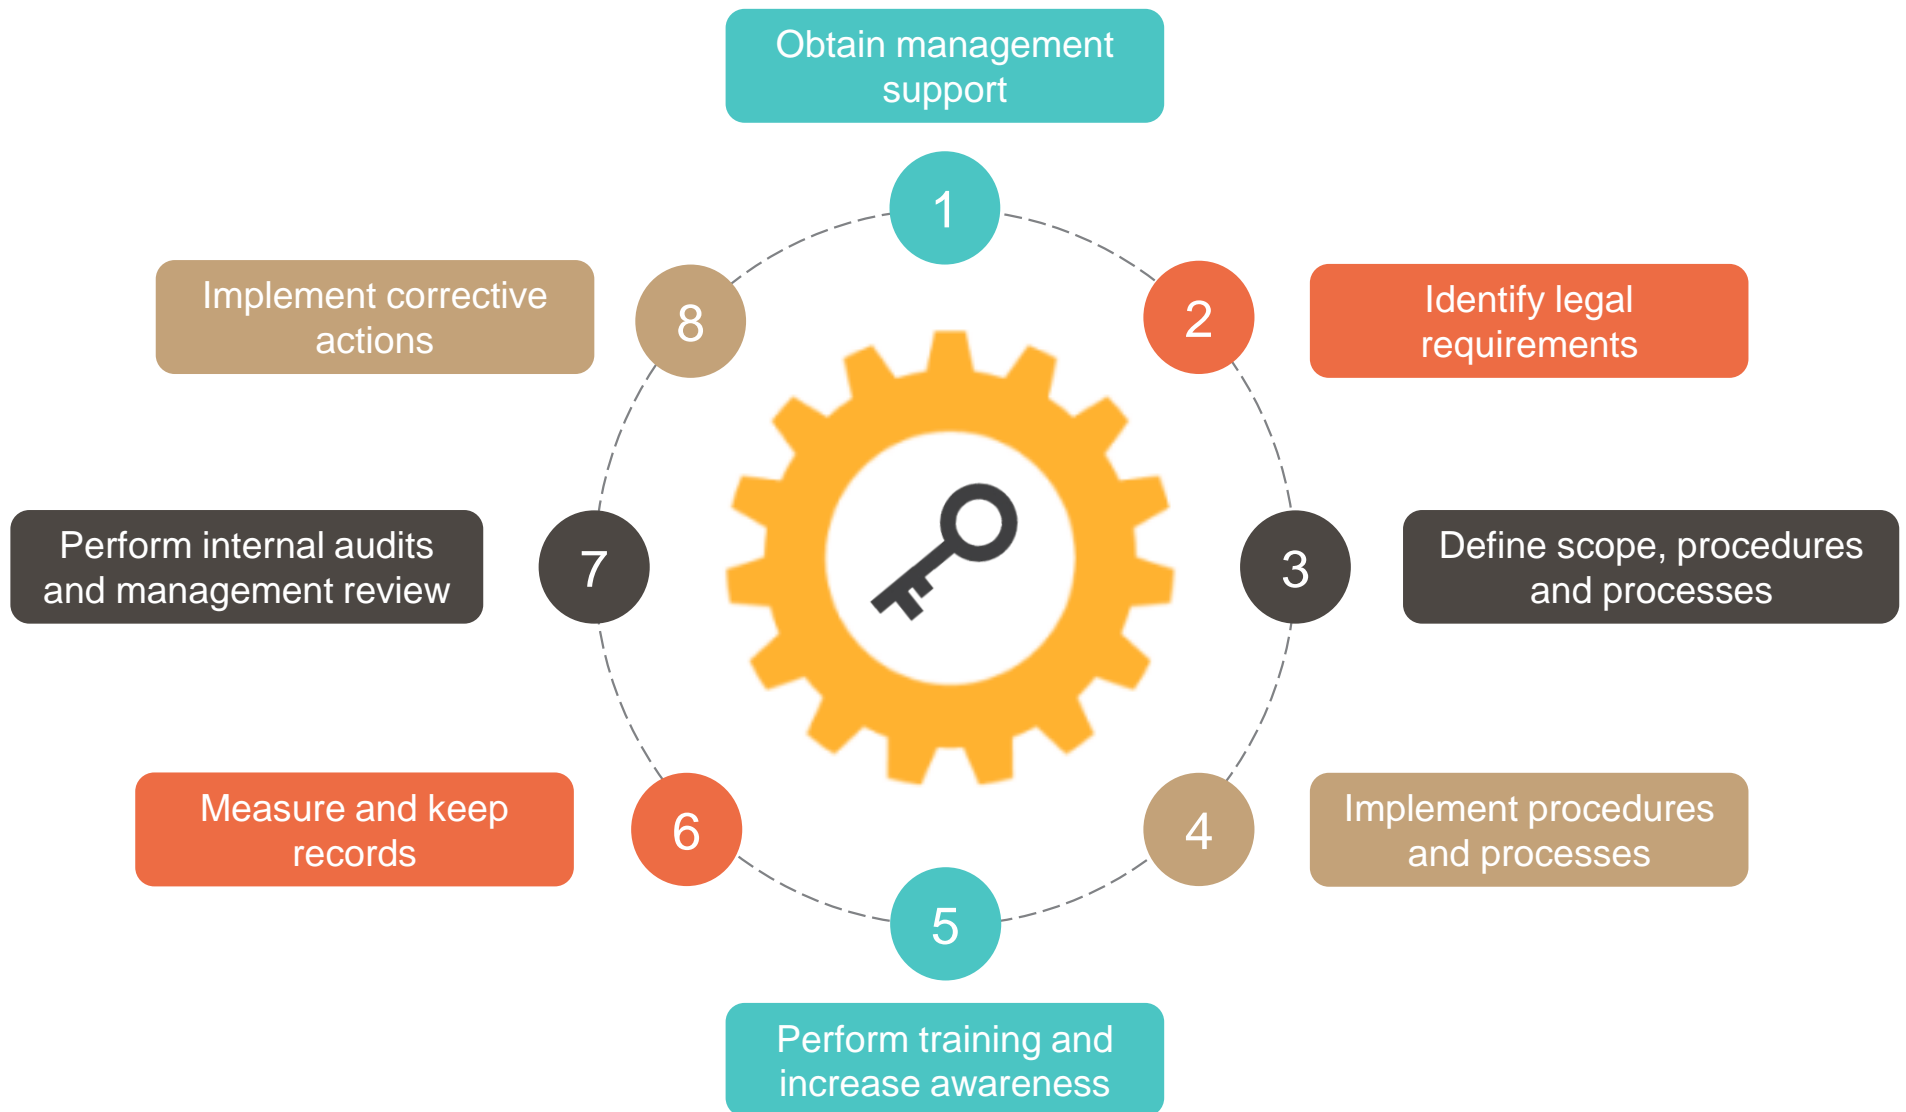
Obtain management support

1

8

Implement corrective actions

2

Identify legal requirements

Perform internal audits and management review

7

3

Define scope, procedures and processes

Measure and keep records

6

4

Implement procedures and processes

5

Perform training and increase awareness